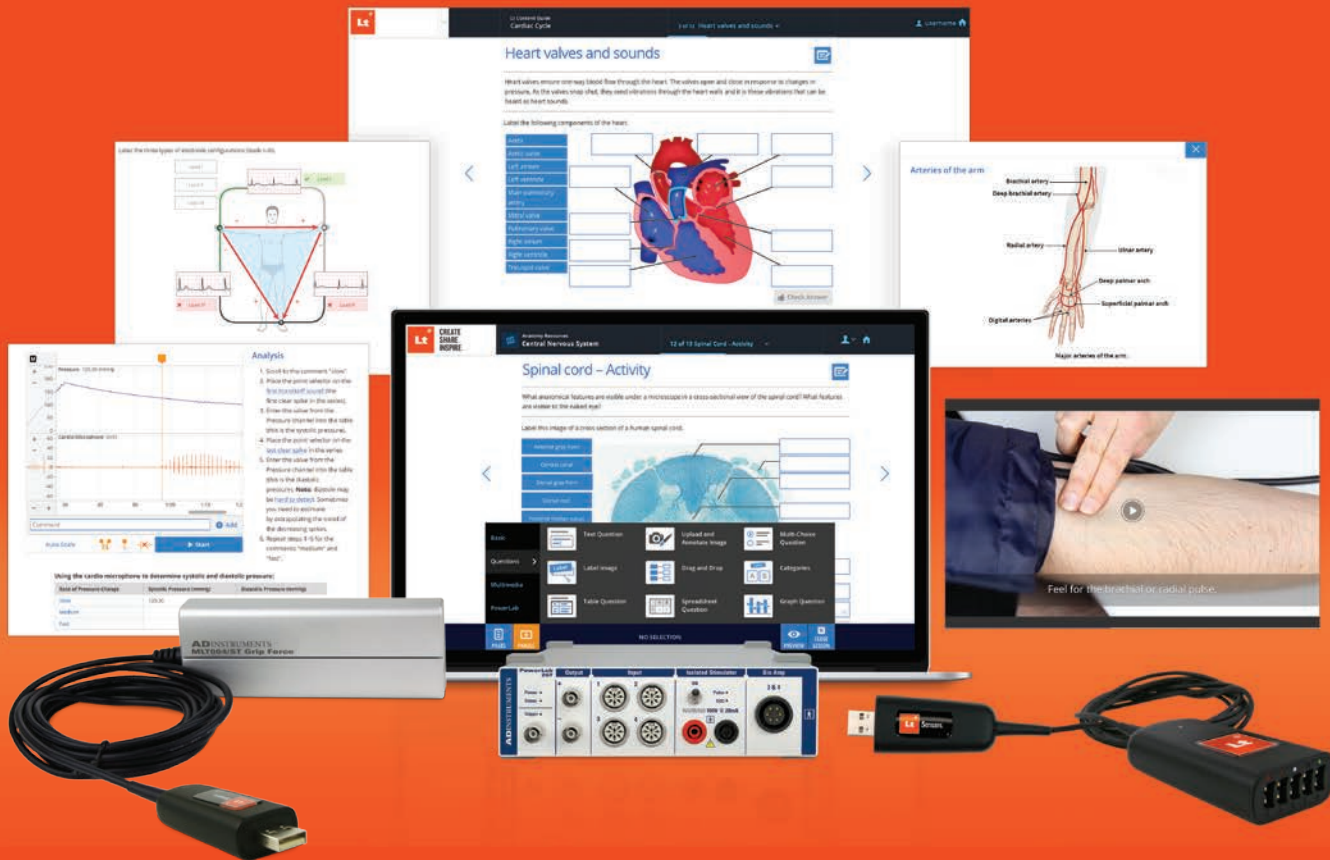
Lt

Lt Content Guide
Cardiac Cycle

3 of 15 Heart valves and sounds

Username

Heart valves and sounds

Heart valves ensure one-way blood flow through the heart. The valves open and close in response to changes in pressure. As the valves snap shut, they send vibrations through the heart walls and it is these vibrations that can be heard as heart sounds.

Label the following components of the heart:

Aorta
Aortic valve
Left atrium
Left ventricle
Main pulmonary artery
Mitral valve
Pulmonary valve
Right atrium
Right ventricle
Tricuspid valve

Check Answer

Label the three types of electrode configurations (leads I-III).

Lead I
Lead II
Lead III

Arteries of the arm

Brachial artery
Deep brachial artery
Radial artery
Ulnar artery
Deep palmar arch
Superficial palmar arch
Digital arteries
Major arteries of the arm.

Analysis

1. Scroll to the comment "slow".
2. Place the point selector on the first (onset) sound (the first clear spike in the series).
3. Enter the value from the Pressure channel into the table (this is the systolic pressure).
4. Place the point selector on the last clear spike in the series.
5. Enter the value from the Pressure channel into the table (this is the diastolic pressure). Note: Sounds may be hard to detect. Sometimes you need to estimate by extrapolating the trend of the decreasing spikes.
6. Repeat steps 1-5 for the comments "medium" and "fast".

Pressure
Cardio Microphone

Comment
Add
Auto Scale
Start

Using the cardio microphone to determine systolic and diastolic pressure:

| Rate of Pressure Change | Systolic Pressure (mmHg) | Diastolic Pressure (mmHg) |
|---|---|---|
| Slow | 120.00 | |
| Medium | | |
| Fast | | |

Lt CREATE SHARE INSPIRE

Anatomy Resources
Central Nervous System

12 of 13 Spinal Cord – Activity

Spinal cord – Activity

What anatomical features are visible under a microscope in a cross-sectional view of the spinal cord? What features are visible to the naked eye?

Label this image of a cross section of a human spinal cord.

Anterior gray horn
Central canal
Dorsal gray horn
Dorsal root
Posterior median sulcus

Basic
Questions
Multimedia
PowerLab

Text Question
Upload and Annotate Image
Multi-Choice Question
Label Image
Drag and Drop
Categories
Table Question
Spreadsheet Question
Graph Question

PAGE
PANELS
NO SELECTION
PREVIEW
SAVE LESSON

Feel for the brachial or radial pulse.

ADINSTRUMENTS
MLT004/ST Grip Force

PowerLab
Output
Input
Isolated Stimulator
Bio Amp
ADINSTRUMENTS

Lt Sensors